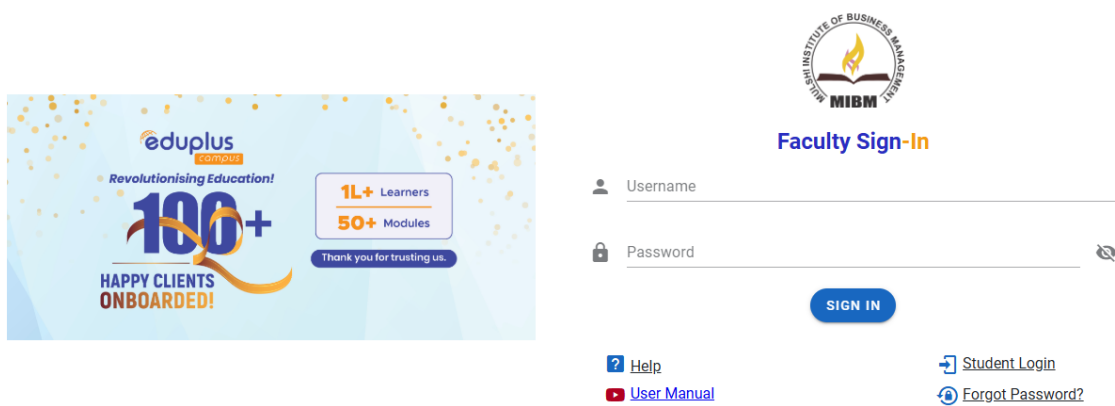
eduplus
campus
Revolutionising Education!
100+
HAPPY CLIENTS ONBOARDED!

1L+ Learners
50+ Modules
Thank you for trusting us.

MULSHI INSTITUTE OF BUSINESS MANAGEMENT
MIBM

Faculty Sign-In

Username

Password

SIGN IN

Help
User Manual
Student Login
Forgot Password?